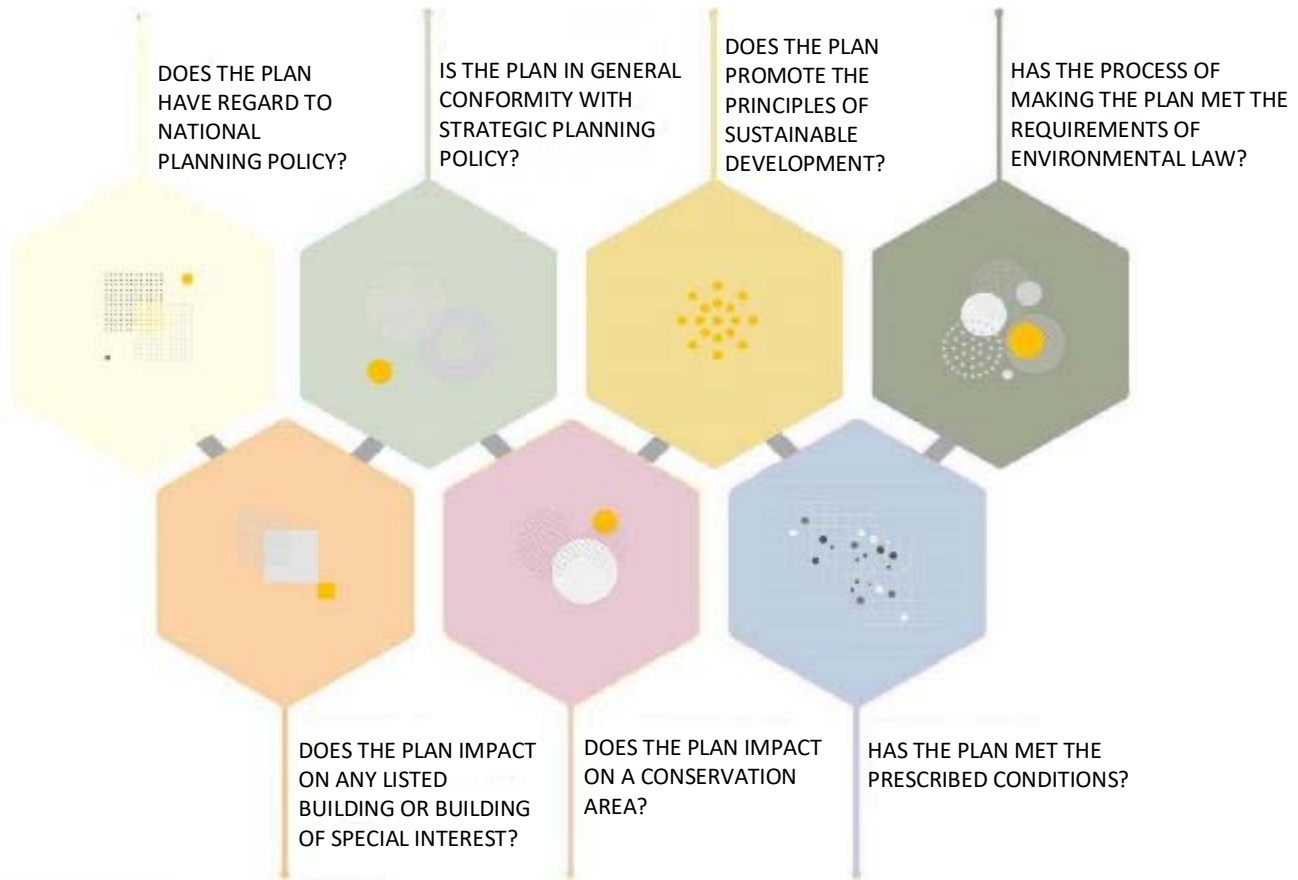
DOES THE PLAN HAVE REGARD TO NATIONAL PLANNING POLICY?

IS THE PLAN IN GENERAL CONFORMITY WITH STRATEGIC PLANNING POLICY?

DOES THE PLAN PROMOTE THE PRINCIPLES OF SUSTAINABLE DEVELOPMENT?

HAS THE PROCESS OF MAKING THE PLAN MET THE REQUIREMENTS OF ENVIRONMENTAL LAW?

DOES THE PLAN IMPACT ON ANY LISTED BUILDING OR BUILDING OF SPECIAL INTEREST?

DOES THE PLAN IMPACT ON A CONSERVATION AREA?

HAS THE PLAN MET THE PRESCRIBED CONDITIONS?